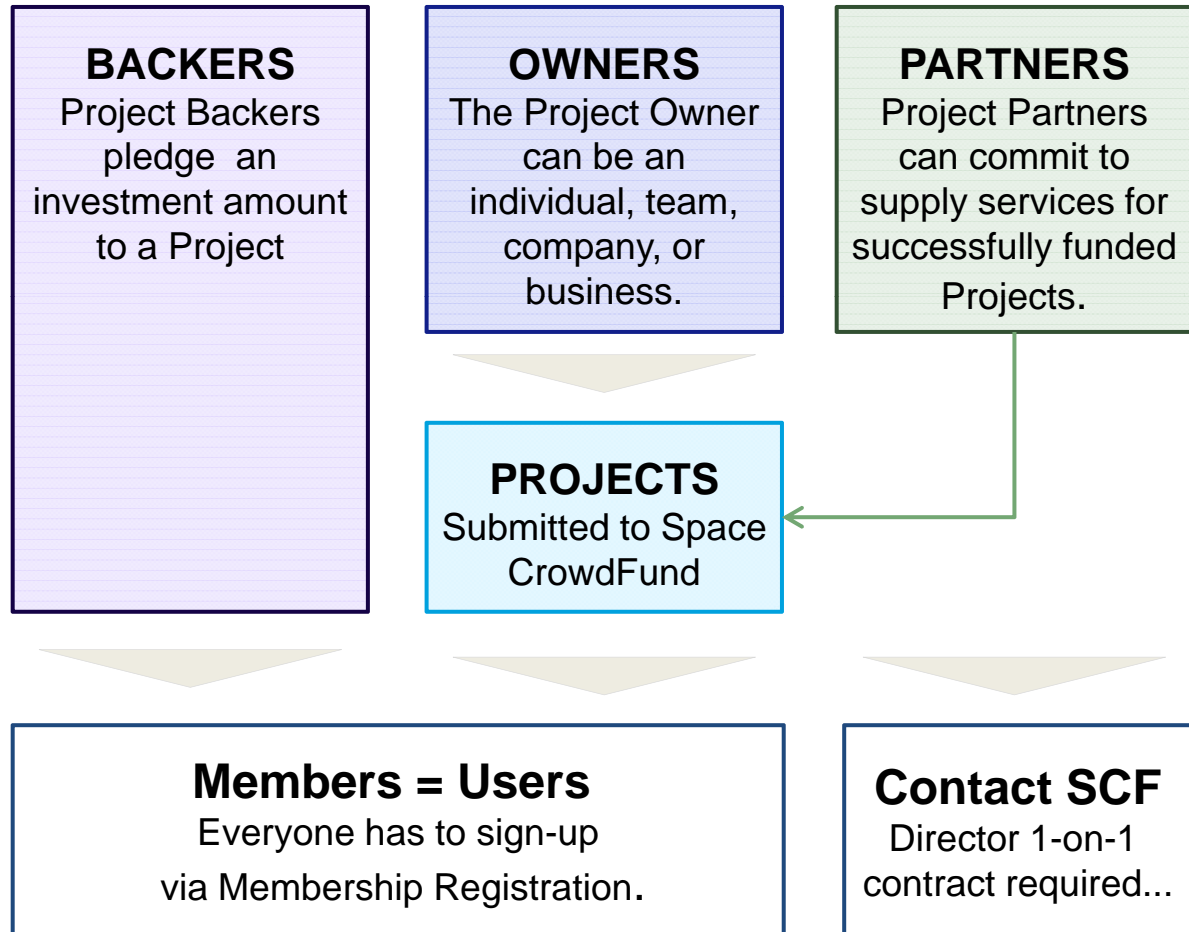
BACKERS
Project Backers pledge an investment amount to a Project

OWNERS
The Project Owner can be an individual, team, company, or business.

PARTNERS
Project Partners can commit to supply services for successfully funded Projects.

PROJECTS
Submitted to Space CrowdFund

Members = Users
Everyone has to sign-up via Membership Registration.

Contact SCF
Director 1-on-1 contract required...